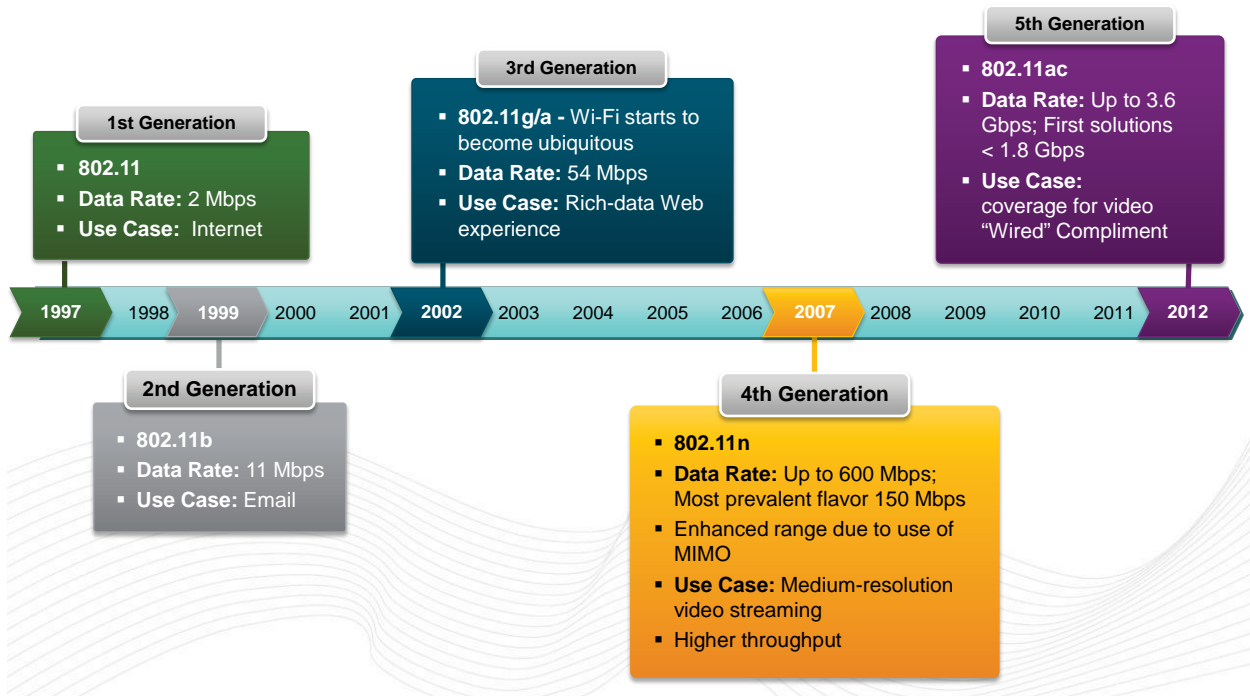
1st Generation

- 802.11
- Data Rate: 2 Mbps
- Use Case: Internet

3rd Generation

- 802.11g/a - Wi-Fi starts to become ubiquitous
- Data Rate: 54 Mbps
- Use Case: Rich-data Web experience

5th Generation

- 802.11ac
- Data Rate: Up to 3.6 Gbps; First solutions < 1.8 Gbps
- Use Case: coverage for video "Wired" Compliment

1997 1998 1999 2000 2001 2002 2003 2004 2005 2006 2007 2008 2009 2010 2011 2012

2nd Generation

- 802.11b
- Data Rate: 11 Mbps
- Use Case: Email

4th Generation

- 802.11n
- Data Rate: Up to 600 Mbps; Most prevalent flavor 150 Mbps
- Enhanced range due to use of MIMO
- Use Case: Medium-resolution video streaming
- Higher throughput